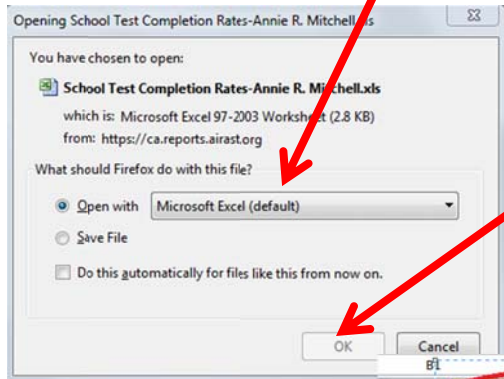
Opening School Test Completion Rates-Annie R. Mitchell.xls

You have chosen to open:

School Test Completion Rates-Annie R. Mitchell.xls

which is: Microsoft Excel 97-2003 Worksheet (2.8 KB)

from: https://ca.reports.airast.org

What should Firefox do with this file?

Open with Microsoft Excel (default)

Save File

Do this automatically for files like this from now on.

OK

Cancel

B1